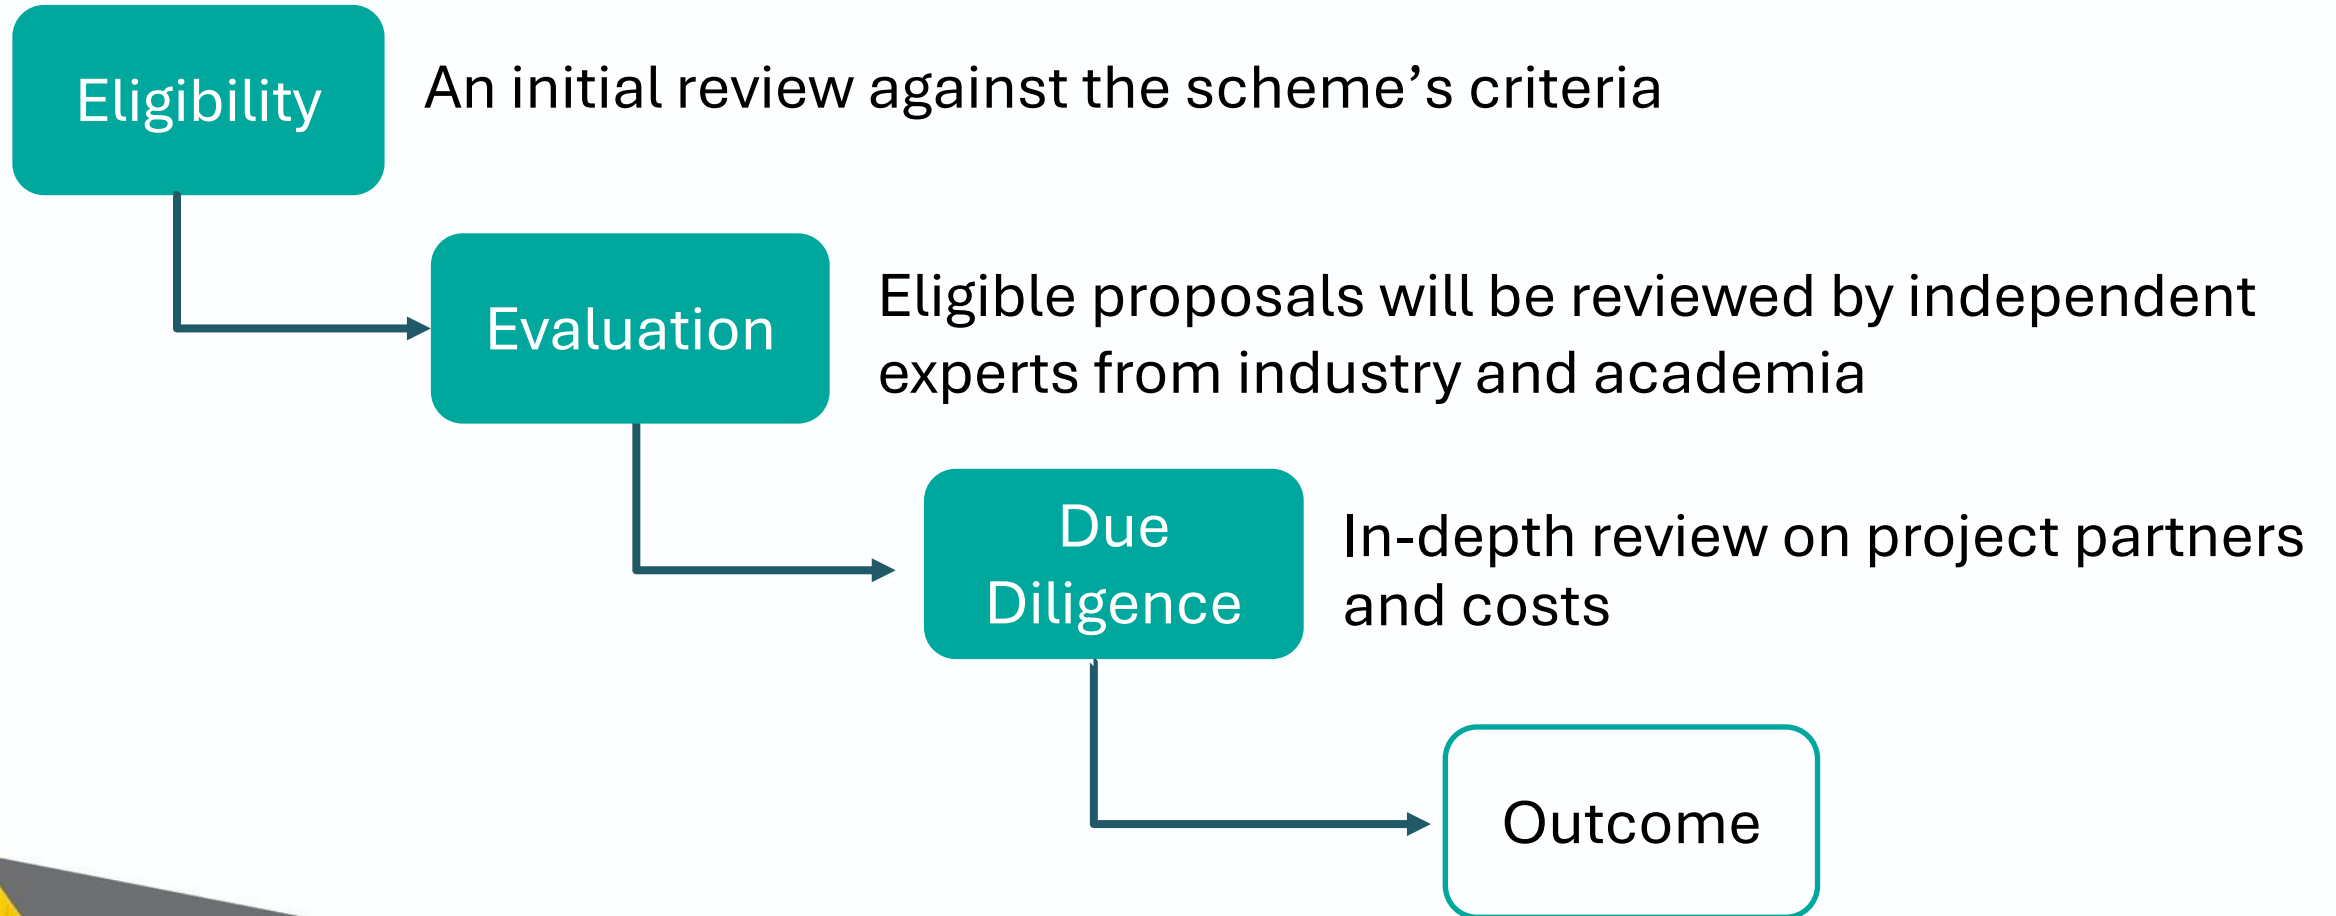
Eligibility

An initial review against the scheme’s criteria

Evaluation

Eligible proposals will be reviewed by independent experts from industry and academia

Due Diligence

In-depth review on project partners and costs

Outcome